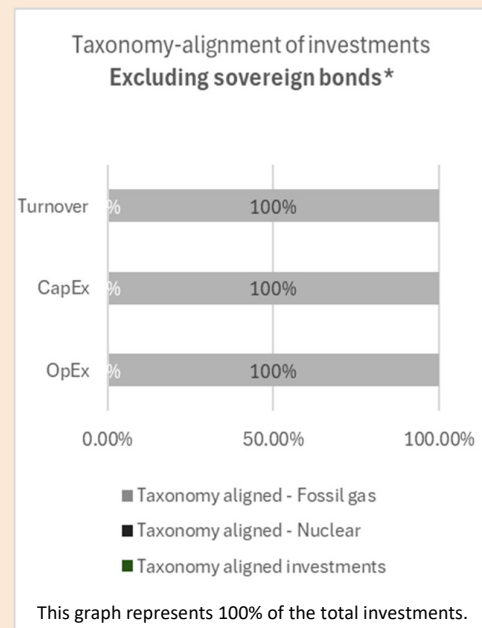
Taxonomy-alignment of investments
Excluding sovereign bonds*

Turnover % 100%

CapEx % 100%

OpEx % 100%

0.00% 50.00% 100.00%

Taxonomy aligned - Fossil gas

Taxonomy aligned - Nuclear

Taxonomy aligned investments

This graph represents 100% of the total investments.